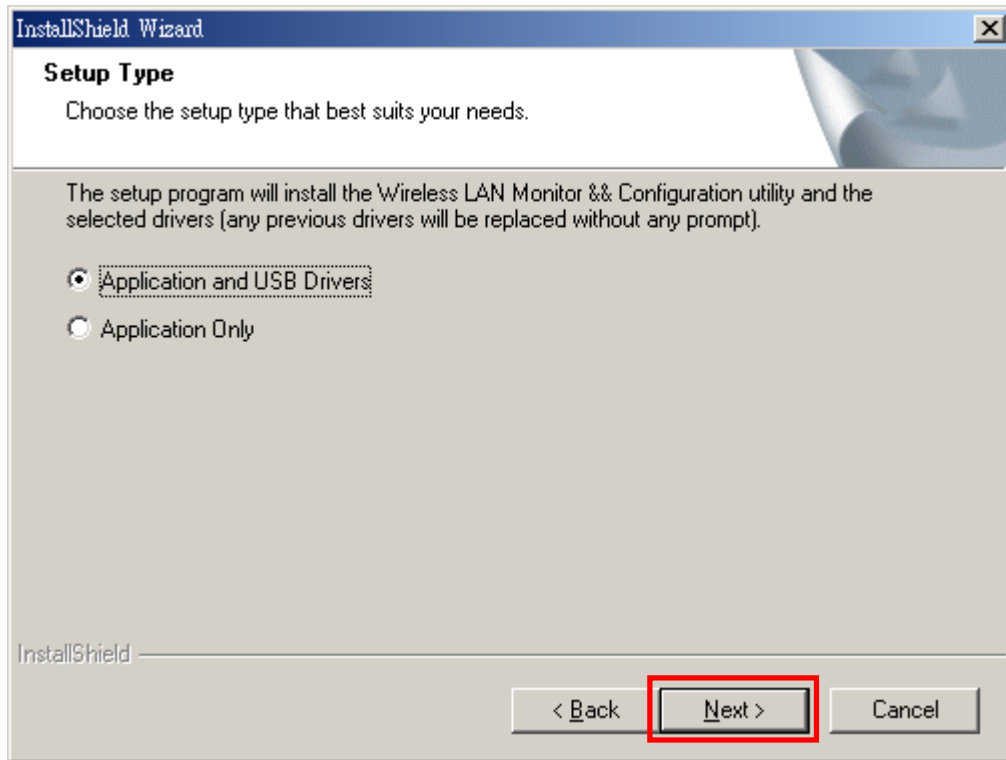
InstallShield Wizard

Setup Type

Choose the setup type that best suits your needs.

The setup program will install the Wireless LAN Monitor && Configuration utility and the selected drivers (any previous drivers will be replaced without any prompt).

Application and USB Drivers

Application Only

InstallShield

< Back

Next >

Cancel